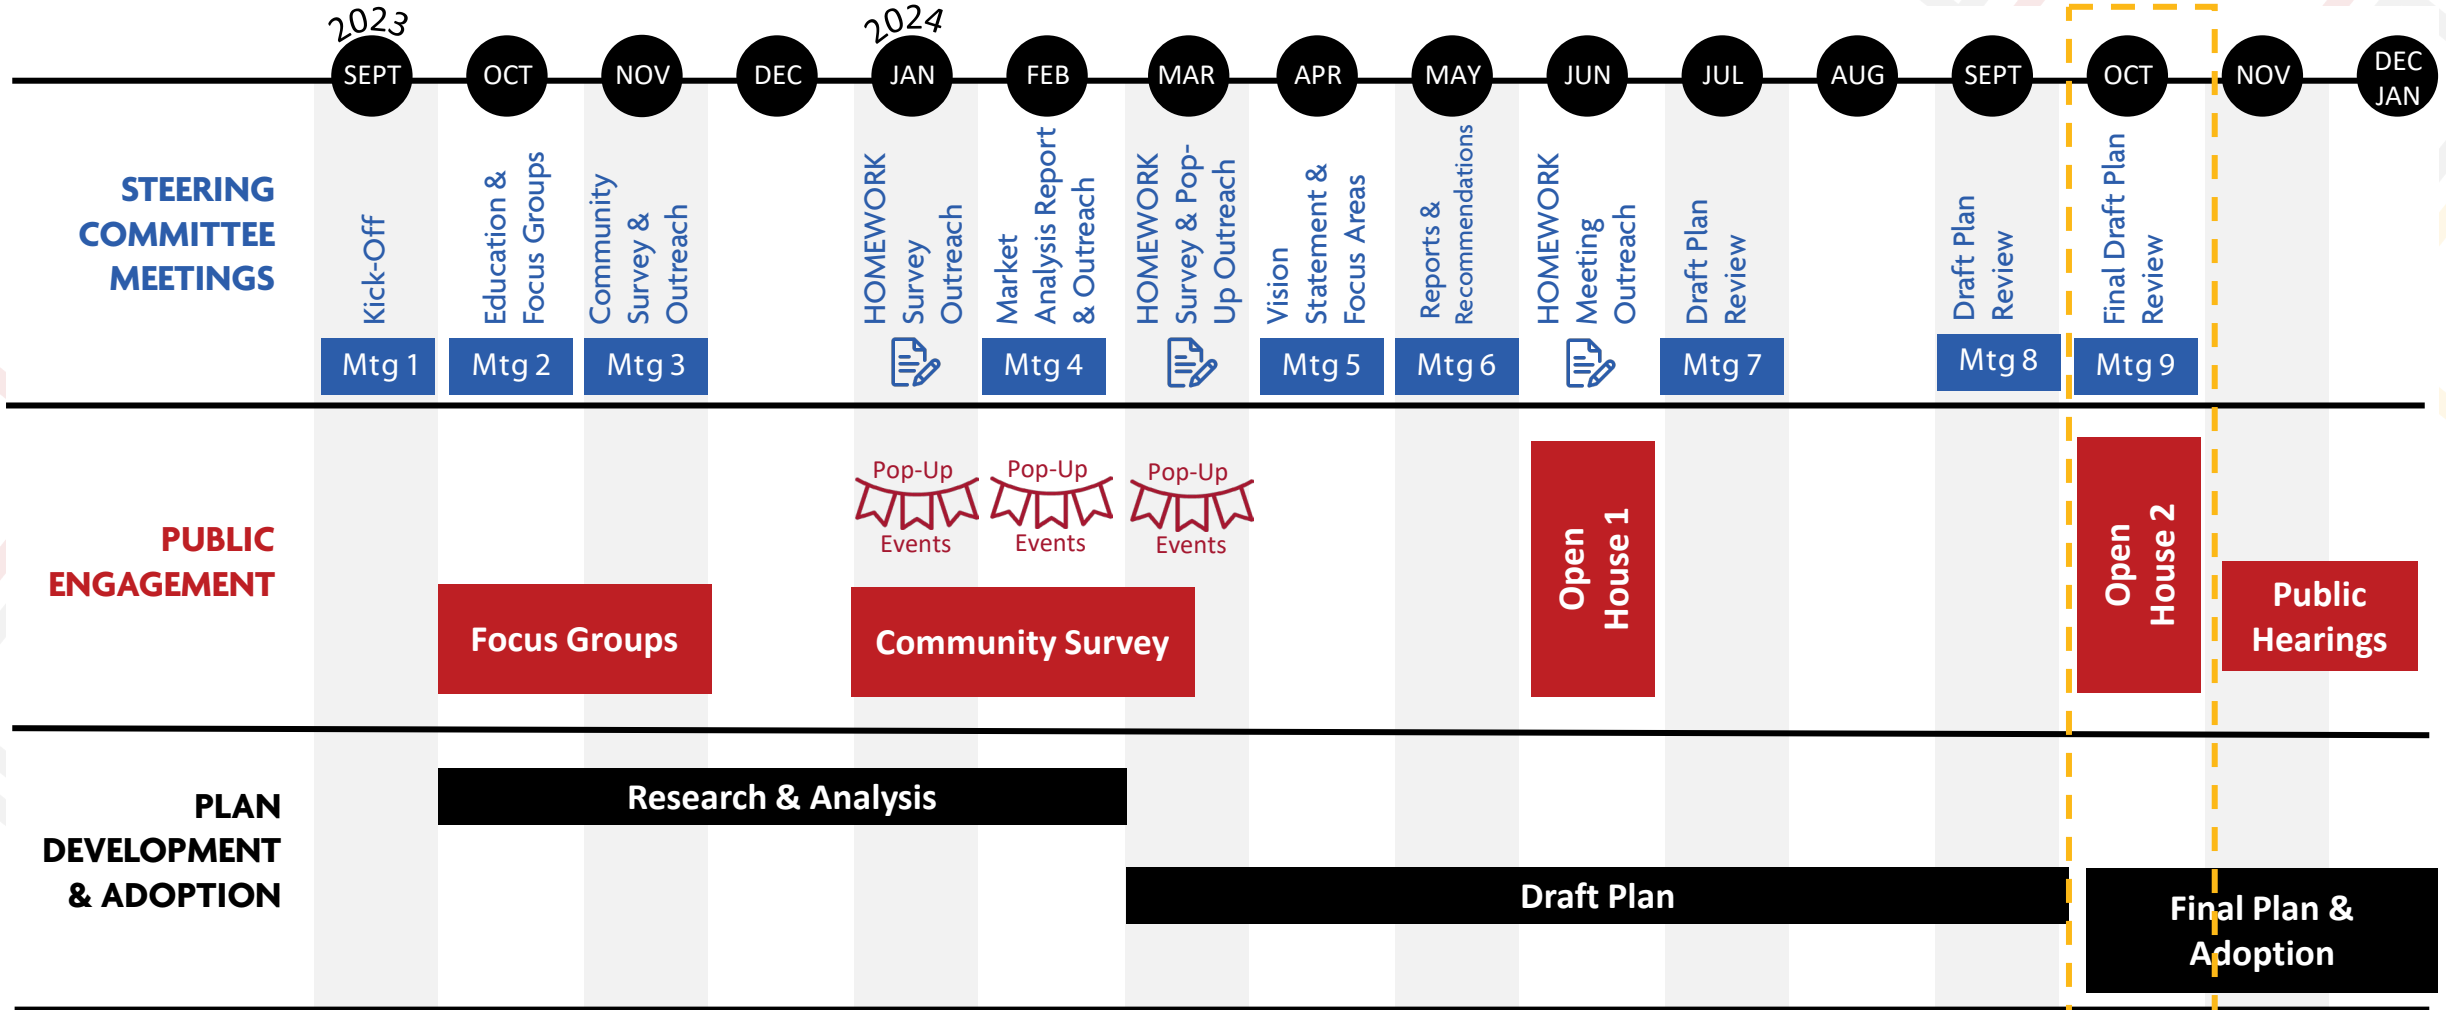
2023
2024

SEPT OCT NOV DEC JAN FEB MAR APR MAY JUN JUL AUG SEPT OCT NOV DEC JAN

STEERING COMMITTEE MEETINGS

Kick-Off
Mtg 1

Education & Focus Groups
Mtg 2

Community Survey & Outreach
Mtg 3

HOMEWORK Survey Outreach

Market Analysis Report & Outreach
Mtg 4

HOMEWORK Survey & Pop-Up Outreach

Vision Statement & Focus Areas
Mtg 5

Reports & Recommendations
Mtg 6

HOMEWORK Meeting Outreach

Draft Plan Review
Mtg 7

Draft Plan Review
Mtg 8

Final Draft Plan Review
Mtg 9

PUBLIC ENGAGEMENT

Focus Groups

Pop-Up Events
Pop-Up Events
Pop-Up Events

Community Survey

Open House 1

Open House 2

Public Hearings

PLAN DEVELOPMENT & ADOPTION

Research & Analysis

Draft Plan

Final Plan & Adoption